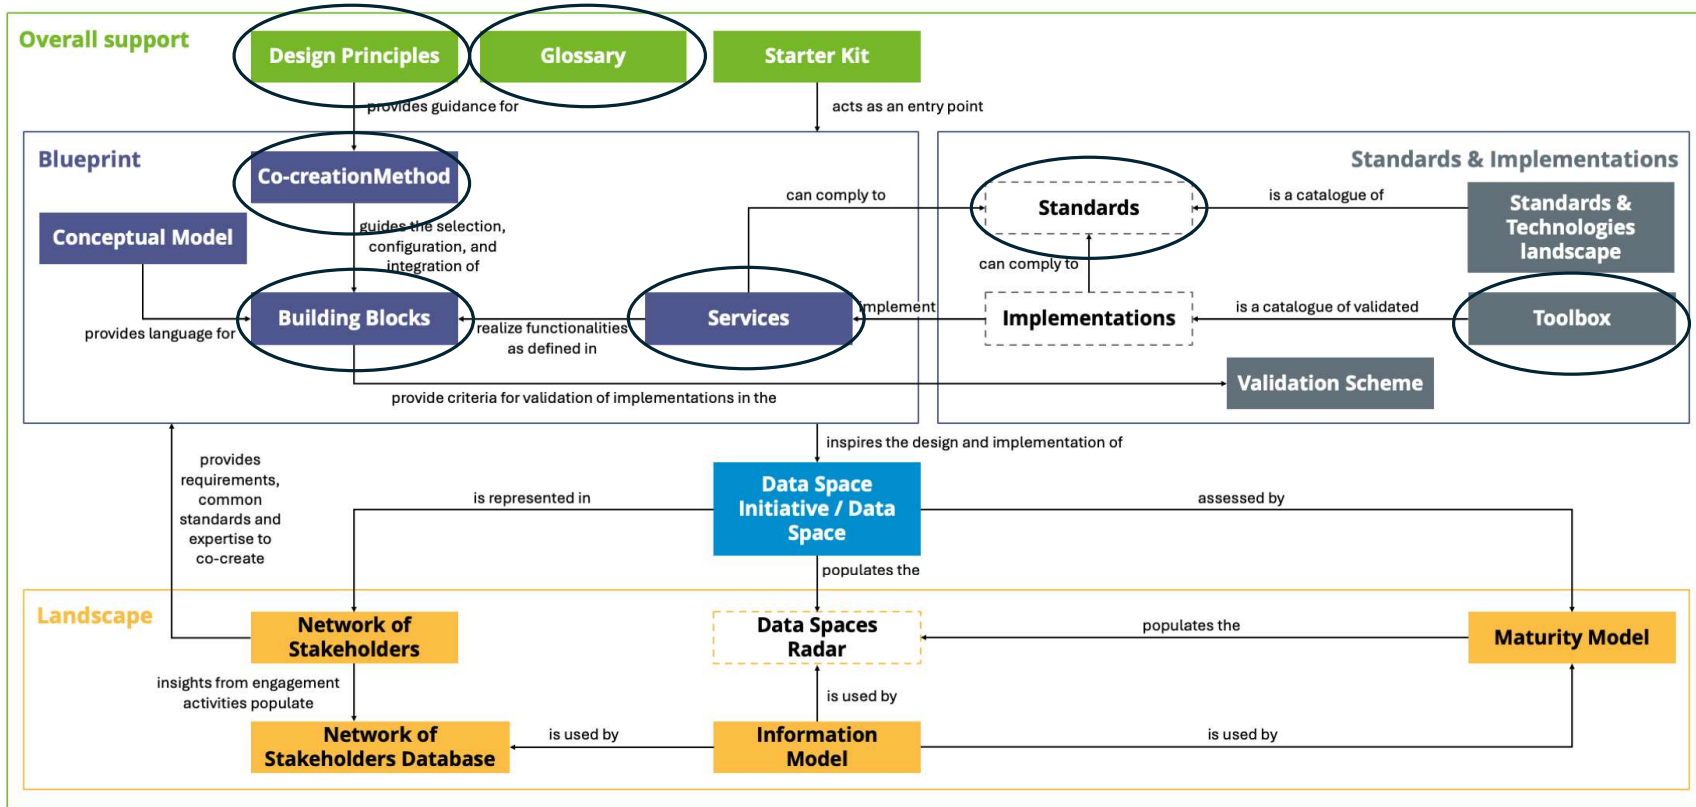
Overall support

Design Principles

Glossary

Starter Kit

provides guidance for

acts as an entry point

Blueprint

Co-creationMethod

Conceptual Model

guides the selection, configuration, and integration of

can comply to

Building Blocks

Services

realize functionalities as defined in

provides language for

implement

provide criteria for validation of implementations in the

Standards & Implementations

Standards

is a catalogue of

Standards & Technologies landscape

can comply to

Implementations

is a catalogue of validated

Toolbox

Validation Scheme

inspires the design and implementation of

provides requirements, common standards and expertise to co-create

is represented in

Data Space Initiative / Data Space

assessed by

populates the

Landscape

Network of Stakeholders

Data Spaces Radar

populates the

Maturity Model

insights from engagement activities populate

is used by

Network of Stakeholders Database

is used by

Information Model

is used by